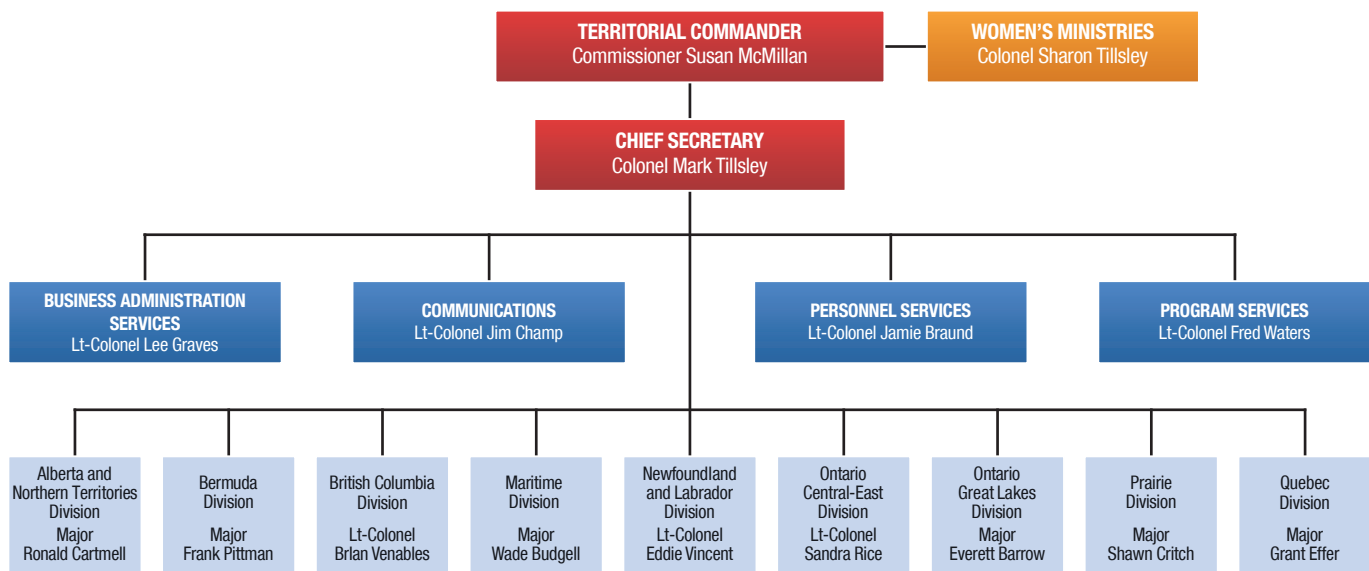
TERRITORIAL COMMANDER
Commissioner Susan McMillan

WOMEN'S MINISTRIES
Colonel Sharon Tillsley

CHIEF SECRETARY
Colonel Mark Tillsley

BUSINESS ADMINISTRATION SERVICES
Lt-Colonel Lee Graves

COMMUNICATIONS
Lt-Colonel Jim Champ

PERSONNEL SERVICES
Lt-Colonel Jamie Braund

PROGRAM SERVICES
Lt-Colonel Fred Waters

Alberta and Northern Territories Division
Major Ronald Cartmell

Bermuda Division
Major Frank Pittman

British Columbia Division
Lt-Colonel Brlan Venables

Maritime Division
Major Wade Budgell

Newfoundland and Labrador Division
Lt-Colonel Eddie Vincent

Ontario Central-East Division
Lt-Colonel Sandra Rice

Ontario Great Lakes Division
Major Everett Barrow

Prairie Division
Major Shawn Critch

Quebec Division
Major Grant Effer